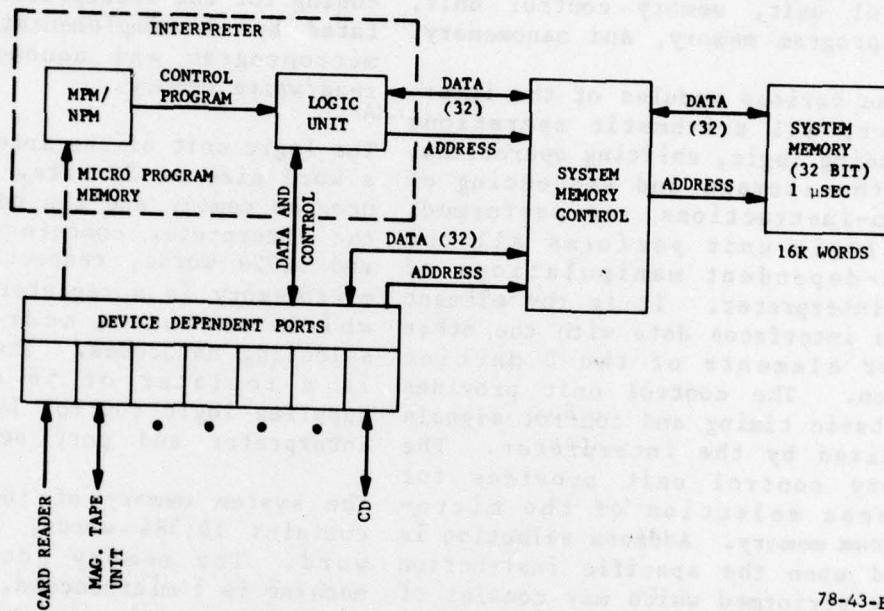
INTERPRETER

MPM/ NPM

CONTROL PROGRAM

LOGIC UNIT

MICRO PROGRAM MEMORY

DATA AND CONTROL

DATA (32)

ADDRESS

SYSTEM MEMORY CONTROL

DATA (32)

ADDRESS

DATA (32)

ADDRESS

SYSTEM MEMORY (32 BIT) 1 µSEC

16K WORDS

DEVICE DEPENDENT PORTS

CARD READER

MAG. TAPE UNIT

CD

78-43-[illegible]